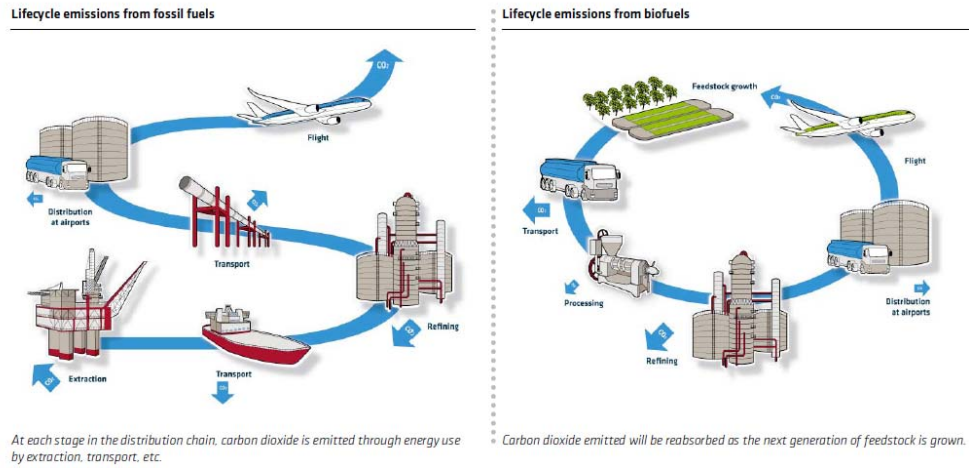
Lifecycle emissions from fossil fuels

$CO_2$

Flight

Distribution at airports

$CO_2$

$CO_2$

Transport

Refining

$CO_2$

Extraction

$CO_2$

Transport

At each stage in the distribution chain, carbon dioxide is emitted through energy use by extraction, transport, etc.

Lifecycle emissions from biofuels

Feedstock growth

$CO_2$

Flight

$CO_2$

Transport

Processing

$CO_2$

Refining

Distribution at airports

$CO_2$

Carbon dioxide emitted will be reabsorbed as the next generation of feedstock is grown.